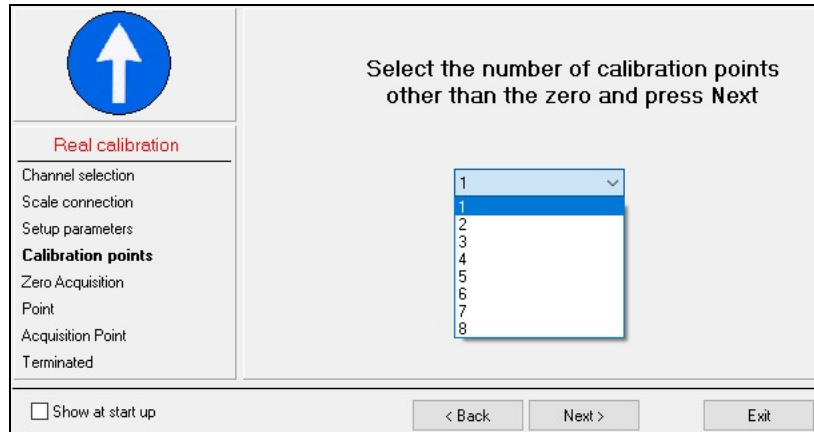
Real calibration
Channel selection
Scale connection
Setup parameters
**Calibration points**
Zero Acquisition
Point
Acquisition Point
Terminated

Select the number of calibration points other than the zero and press Next

1
1
2
3
4
5
6
7
8

Show at start up

< Back
Next >
Exit